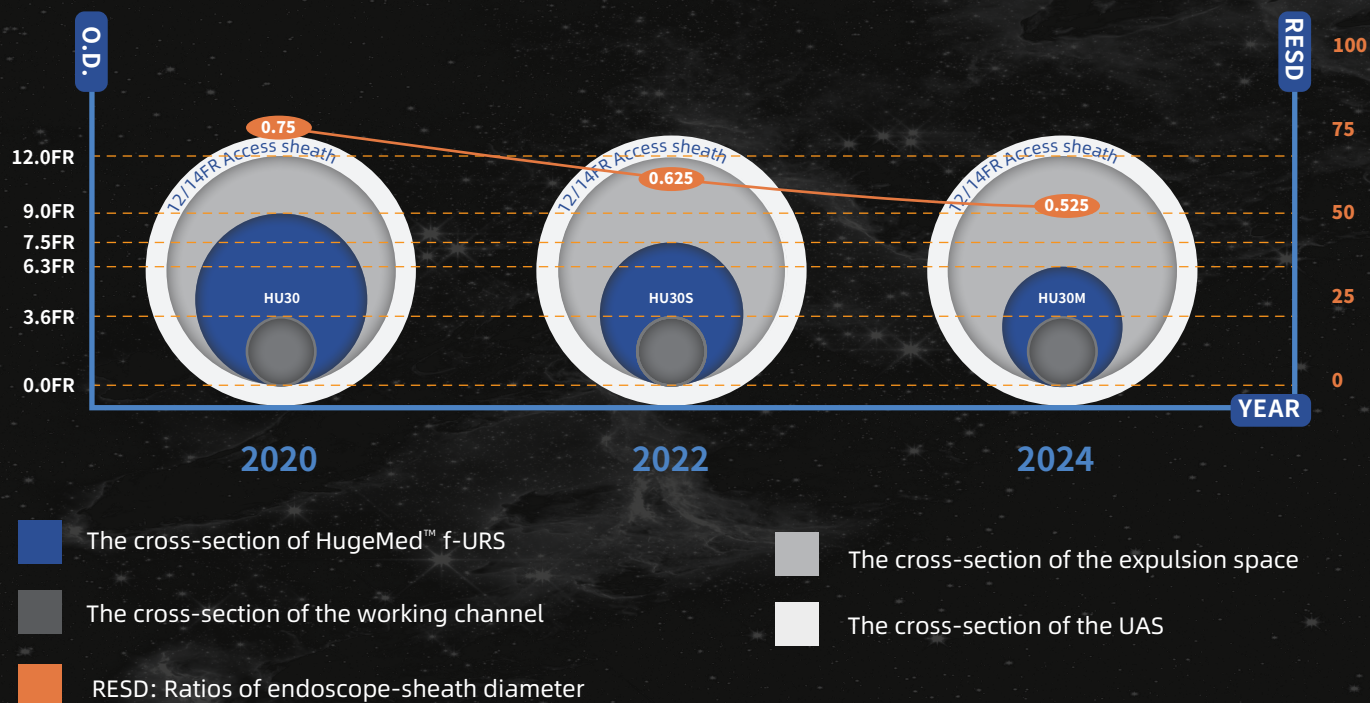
O.D.

RESD

100

75

50

25

0

12.0FR

9.0FR

7.5FR

6.3FR

3.6FR

0.0FR

0.75

0.625

0.525

12/14FR Access sheath

12/14FR Access sheath

12/14FR Access sheath

HU30

HU30S

HU30M

YEAR

2020

2022

2024

The cross-section of HugeMed™ f-URS

The cross-section of the working channel

RESD: Ratios of endoscope-sheath diameter

The cross-section of the expulsion space

The cross-section of the UAS